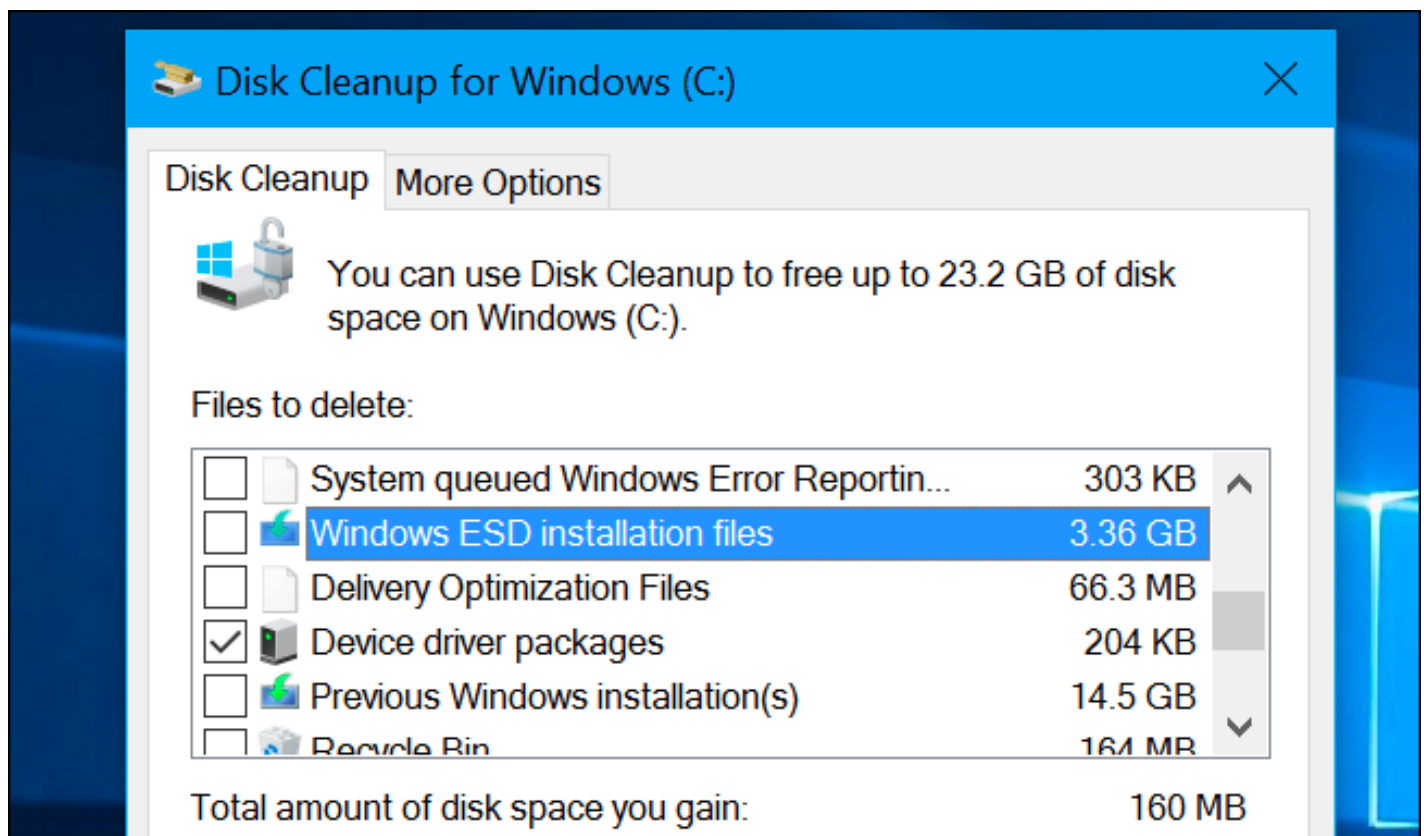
Disk Cleanup for Windows (C:)

Disk Cleanup | More Options

You can use Disk Cleanup to free up to 23.2 GB of disk space on Windows (C:).

Files to delete:

| | | |
|---|---|---|
| ☐ | System queued Windows Error Reportin... | 303 KB |
| ☐ | Windows ESD installation files | 3.36 GB |
| ☐ | Delivery Optimization Files | 66.3 MB |
| ☑ | Device driver packages | 204 KB |
| ☐ | Previous Windows installation(s) | 14.5 GB |
| ☐ | Recycle Bin | 164 MB |

Total amount of disk space you gain: 160 MB